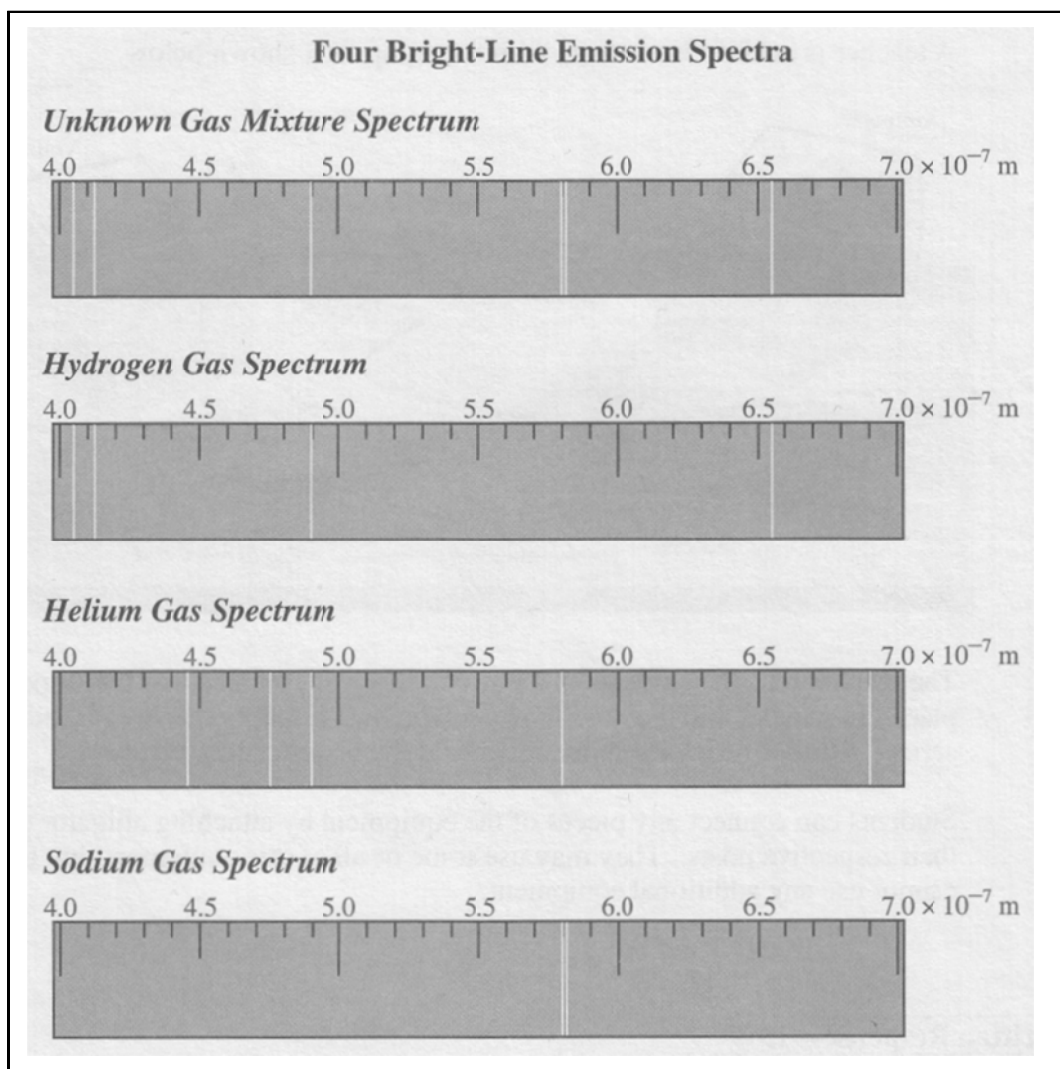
Four Bright-Line Emission Spectra

Unknown Gas Mixture Spectrum

4.0 4.5 5.0 5.5 6.0 6.5 $7.0 \times 10^{-7}$ m

Hydrogen Gas Spectrum

4.0 4.5 5.0 5.5 6.0 6.5 $7.0 \times 10^{-7}$ m

Helium Gas Spectrum

4.0 4.5 5.0 5.5 6.0 6.5 $7.0 \times 10^{-7}$ m

Sodium Gas Spectrum

4.0 4.5 5.0 5.5 6.0 6.5 $7.0 \times 10^{-7}$ m